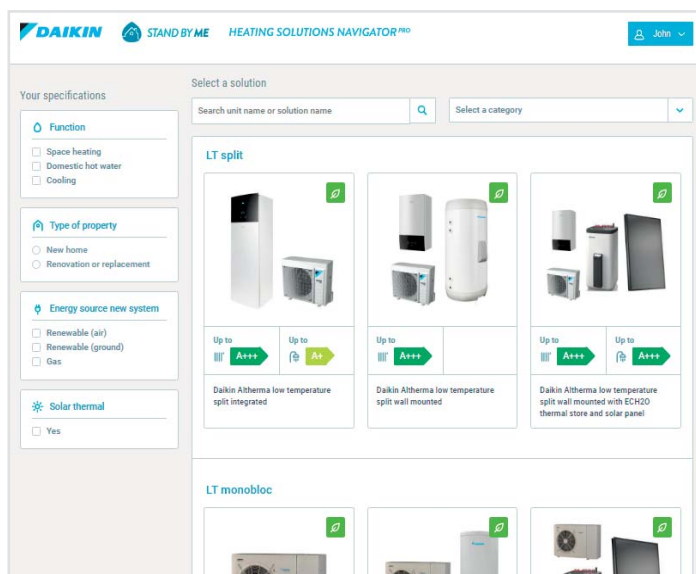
DAIKIN STAND BY ME HEATING SOLUTIONS NAVIGATOR PRO

John

Your specifications

Function
Space heating
Domestic hot water
Cooling

Type of property
New home
Renovation or replacement

Energy source new system
Renewable (air)
Renewable (ground)
Gas

Solar thermal
Yes

Select a solution

Search unit name or solution name

Select a category

LT split

Up to A+++
Up to A+
Daikin Altherma low temperature split integrated

Up to A+++
Daikin Altherma low temperature split wall mounted

Up to A+++
Up to A+++
Daikin Altherma low temperature split wall mounted with ECH2O thermal store and solar panel

LT monobloc